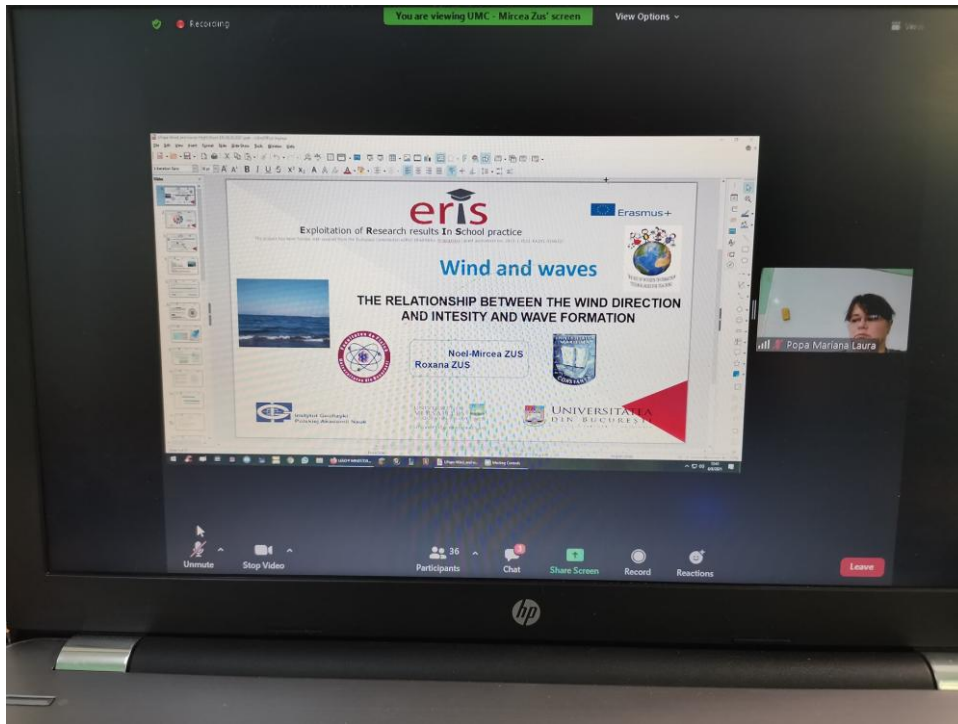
Recording

You are viewing UMC - Mircea Zus' screen

View Options

eris

Exploitation of Research results In School practice

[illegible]

Erasmus+

Wind and waves

THE RELATIONSHIP BETWEEN THE WIND DIRECTION AND INTESITY AND WAVE FORMATION

Noel-Mircea ZUS
Roxana ZUS

Institutul Geofizic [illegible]

UNIVERSITATEA DIN BUCUREȘTI

Popa Mariana Laura

Unmute

Stop Video

36

Participants

Chat

Share Screen

Record

Reactions

Leave

hp